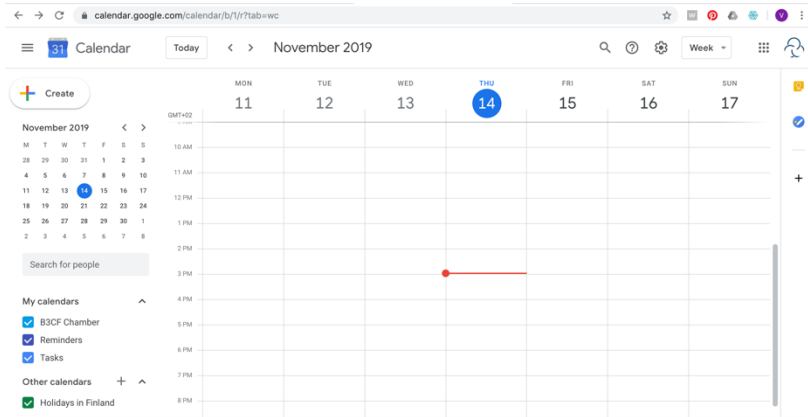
calendar.google.com/calendar/b/1/r?tab=wc

V

31 Calendar

Today

November 2019

Week

Create

November 2019

| M | T | W | T | F | S | S |
|---|---|---|---|---|---|---|
| 28 | 29 | 30 | 31 | 1 | 2 | 3 |
| 4 | 5 | 6 | 7 | 8 | 9 | 10 |
| 11 | 12 | 13 | 14 | 15 | 16 | 17 |
| 18 | 19 | 20 | 21 | 22 | 23 | 24 |
| 25 | 26 | 27 | 28 | 29 | 30 | 1 |
| 2 | 3 | 4 | 5 | 6 | 7 | 8 |

Search for people

My calendars

B3CF Chamber

Reminders

Tasks

Other calendars

Holidays in Finland

MON 11

TUE 12

WED 13

THU 14

FRI 15

SAT 16

SUN 17

GMT+02

10 AM

11 AM

12 PM

1 PM

2 PM

3 PM

4 PM

5 PM

6 PM

7 PM

8 PM